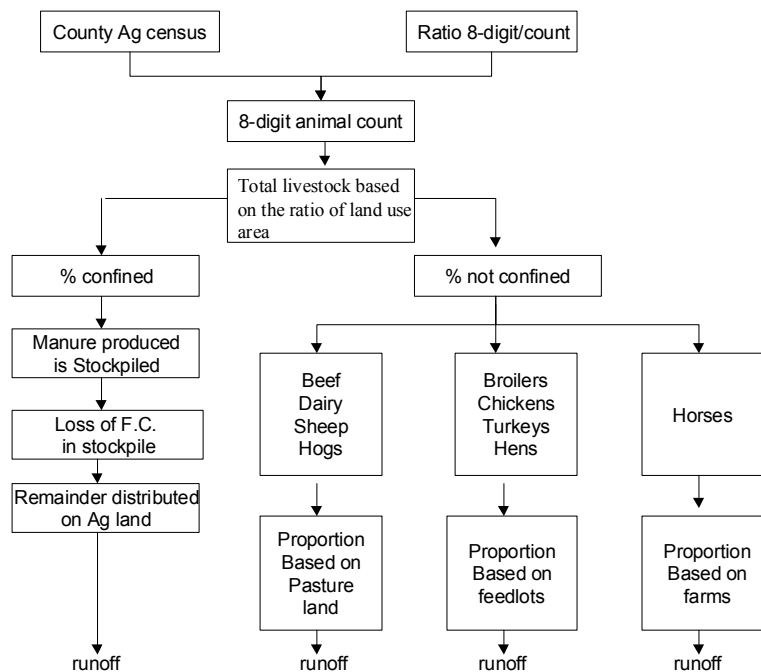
County Ag census

Ratio 8-digit/count

8-digit animal count

Total livestock based on the ratio of land use area

% confined

% not confined

Manure produced is Stockpiled

Loss of F.C. in stockpile

Remainder distributed on Ag land

runoff

Beef
Dairy
Sheep
Hogs

Proportion Based on Pasture land

runoff

Broilers
Chickens
Turkeys
Hens

Proportion Based on feedlots

runoff

Horses

Proportion Based on farms

runoff